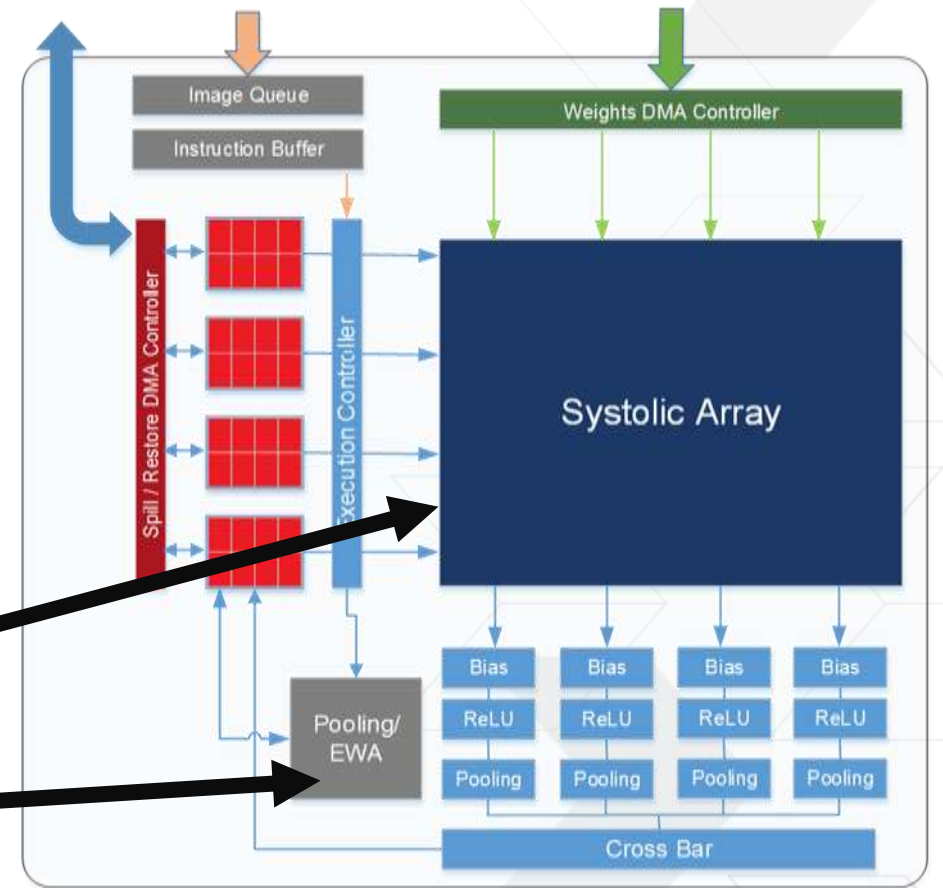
Image Queue

Instruction Buffer

Weights DMA Controller

Spill / Restore DMA Controller

Execution Controller

Systolic Array

Bias

Bias

Bias

Bias

ReLU

ReLU

ReLU

ReLU

Pooling

Pooling

Pooling

Pooling

Pooling/ EWA

Cross Bar